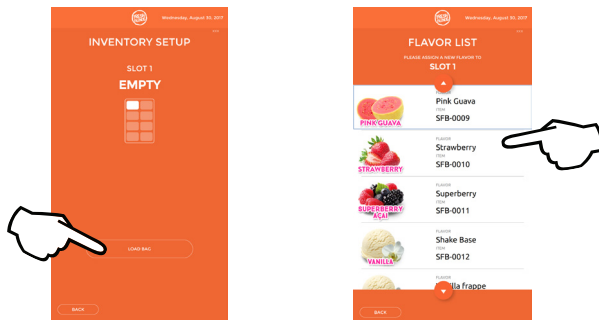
Wednesday, August 30, 2017

INVENTORY SETUP

SLOT 1

EMPTY

LOAD BAG

BACK

Wednesday, August 30, 2017

FLAVOR LIST

PLEASE ASSIGN A NEW FLAVOR TO

SLOT 1

PINK GUAVA

FLAVOR
Pink Guava
ITEM
SFB-0009

STRAWBERRY

FLAVOR
Strawberry
ITEM
SFB-0010

SUPERBERRY AÇAI

FLAVOR
Superberry
ITEM
SFB-0011

VANILLA

FLAVOR
Shake Base
ITEM
SFB-0012

FLAVOR
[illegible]lla frappe

BACK